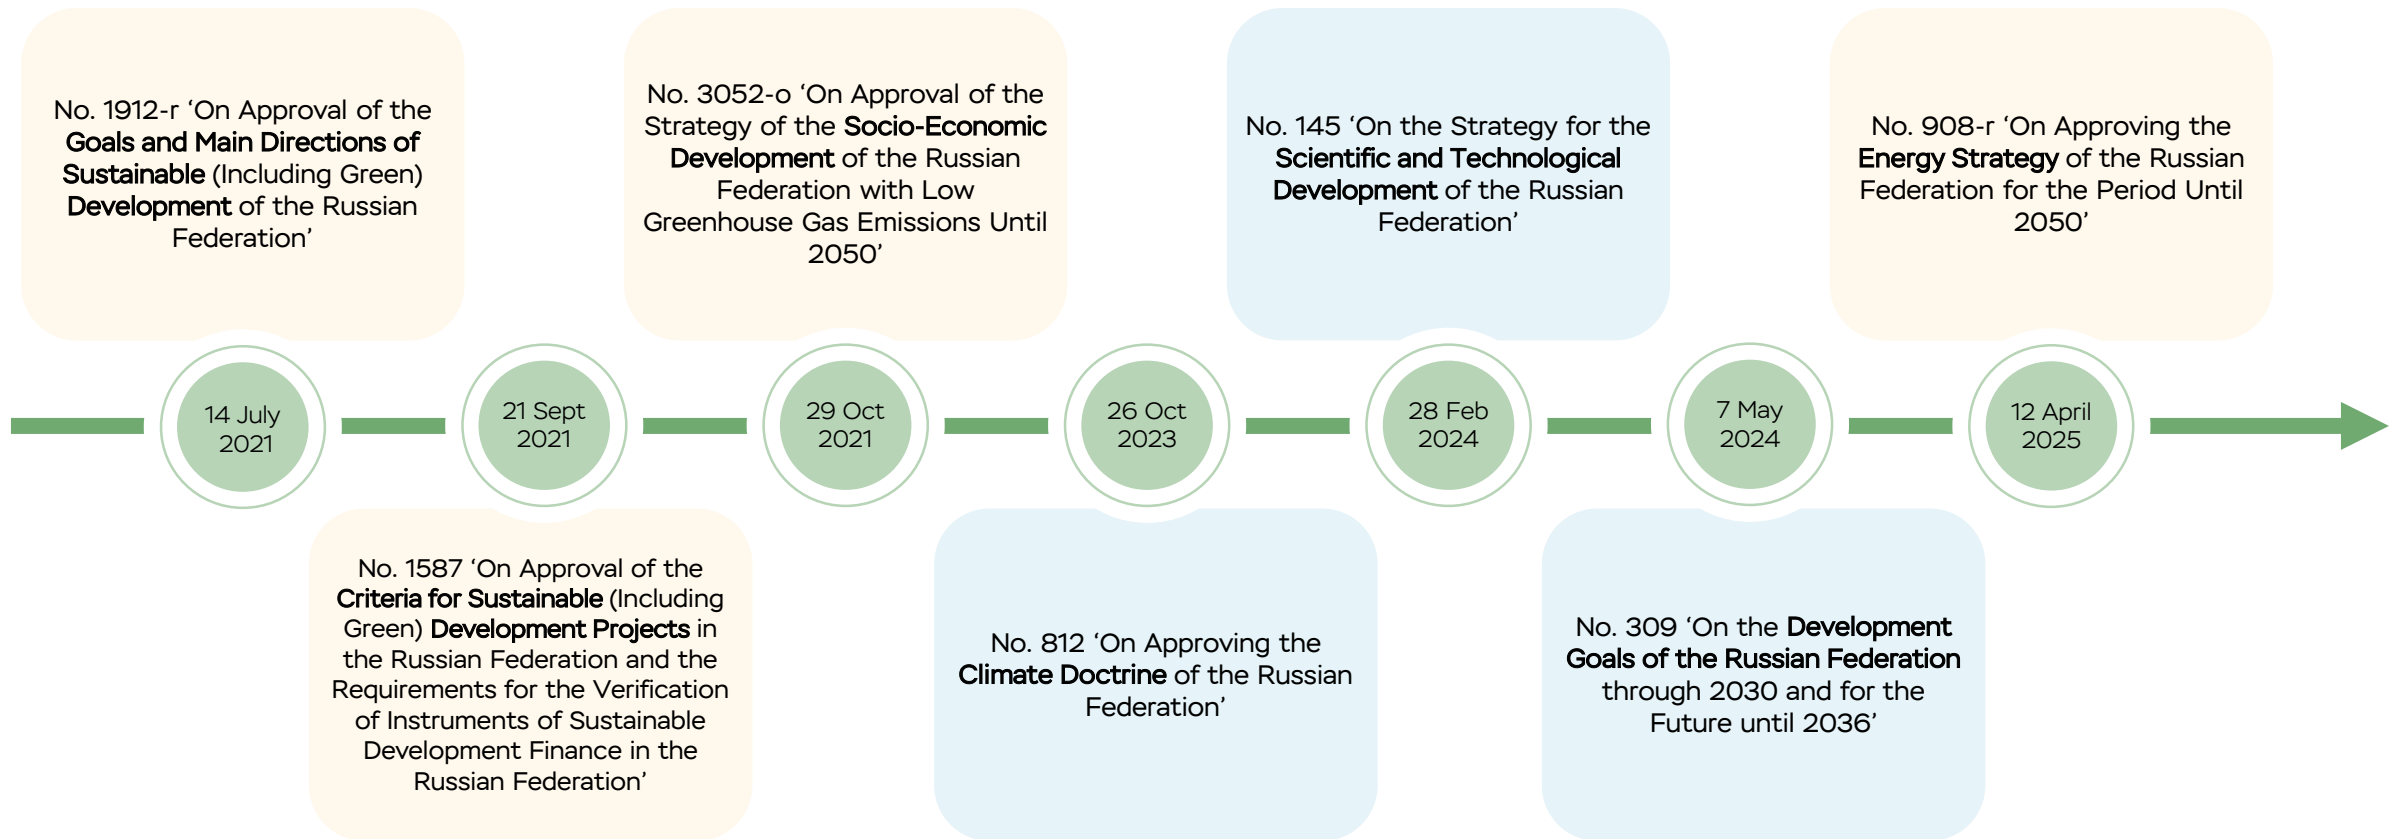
No. 1912-r ‘On Approval of the Goals and Main Directions of Sustainable (Including Green) Development of the Russian Federation’

No. 3052-o ‘On Approval of the Strategy of the Socio-Economic Development of the Russian Federation with Low Greenhouse Gas Emissions Until 2050’

No. 145 ‘On the Strategy for the Scientific and Technological Development of the Russian Federation’

No. 908-r ‘On Approving the Energy Strategy of the Russian Federation for the Period Until 2050’

14 July 2021

21 Sept 2021

29 Oct 2021

26 Oct 2023

28 Feb 2024

7 May 2024

12 April 2025

No. 1587 ‘On Approval of the Criteria for Sustainable (Including Green) Development Projects in the Russian Federation and the Requirements for the Verification of Instruments of Sustainable Development Finance in the Russian Federation’

No. 812 ‘On Approving the Climate Doctrine of the Russian Federation’

No. 309 ‘On the Development Goals of the Russian Federation through 2030 and for the Future until 2036’